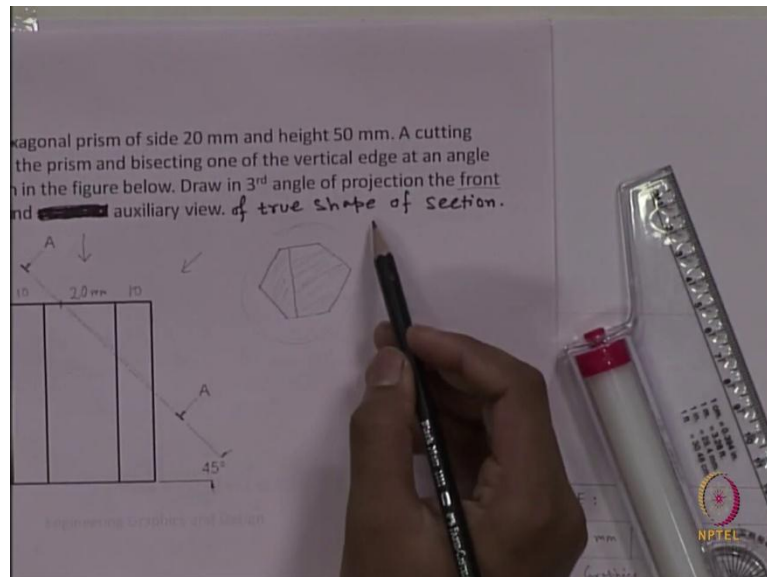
xagonal prism of side 20 mm and height 50 mm. A cutting the prism and bisecting one of the vertical edge at an angle n in the figure below. Draw in 3rd angle of projection the front nd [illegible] auxiliary view. of true shape of section.

A

10 20 mm 10

A

45°

Engineering Graphics and Design

mm

NPTEL